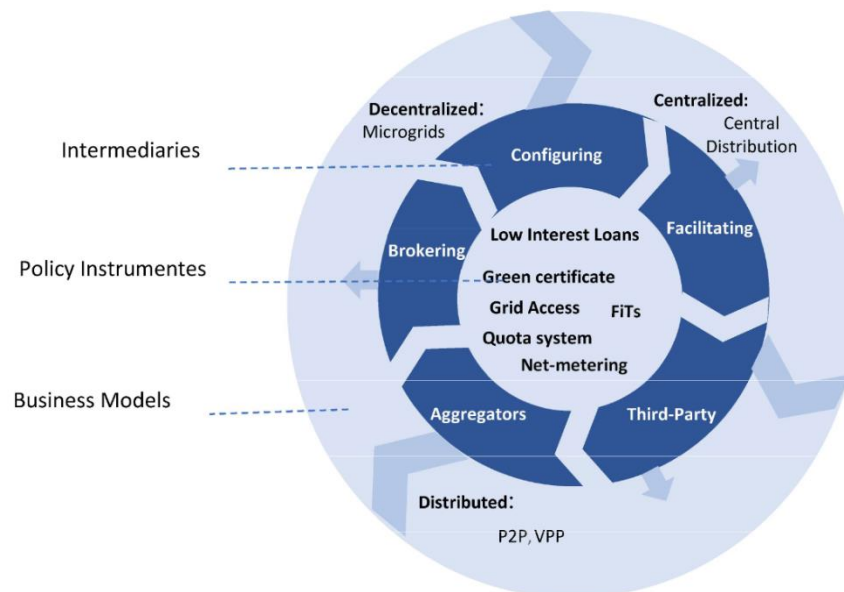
Intermediaries

Policy Instrumentes

Business Models

Decentralized:
Microgrids

Centralized:
Central Distribution

Configuring

Facilitating

Brokering

Aggregators

Third-Party

Low Interest Loans

Green certificate

Grid Access

FiTs

Quota system

Net-metering

Distributed:
P2P, VPP